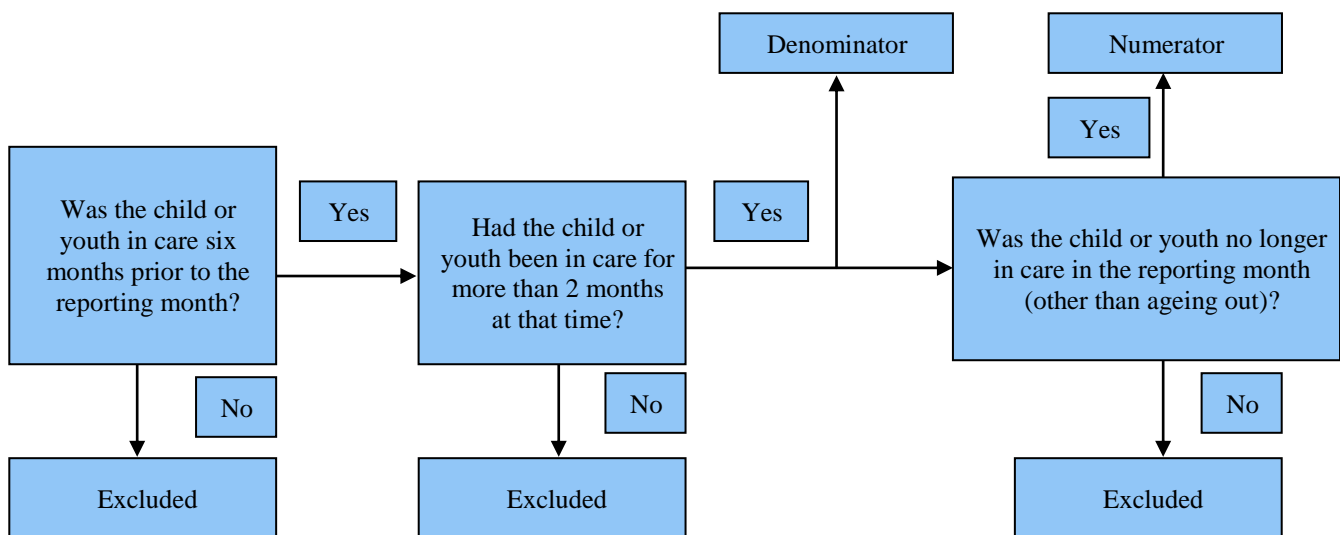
Denominator

Numerator

Was the child or youth in care six months prior to the reporting month?

Yes

Had the child or youth been in care for more than 2 months at that time?

Yes

Yes

Was the child or youth no longer in care in the reporting month (other than ageing out)?

No

No

No

Excluded

Excluded

Excluded